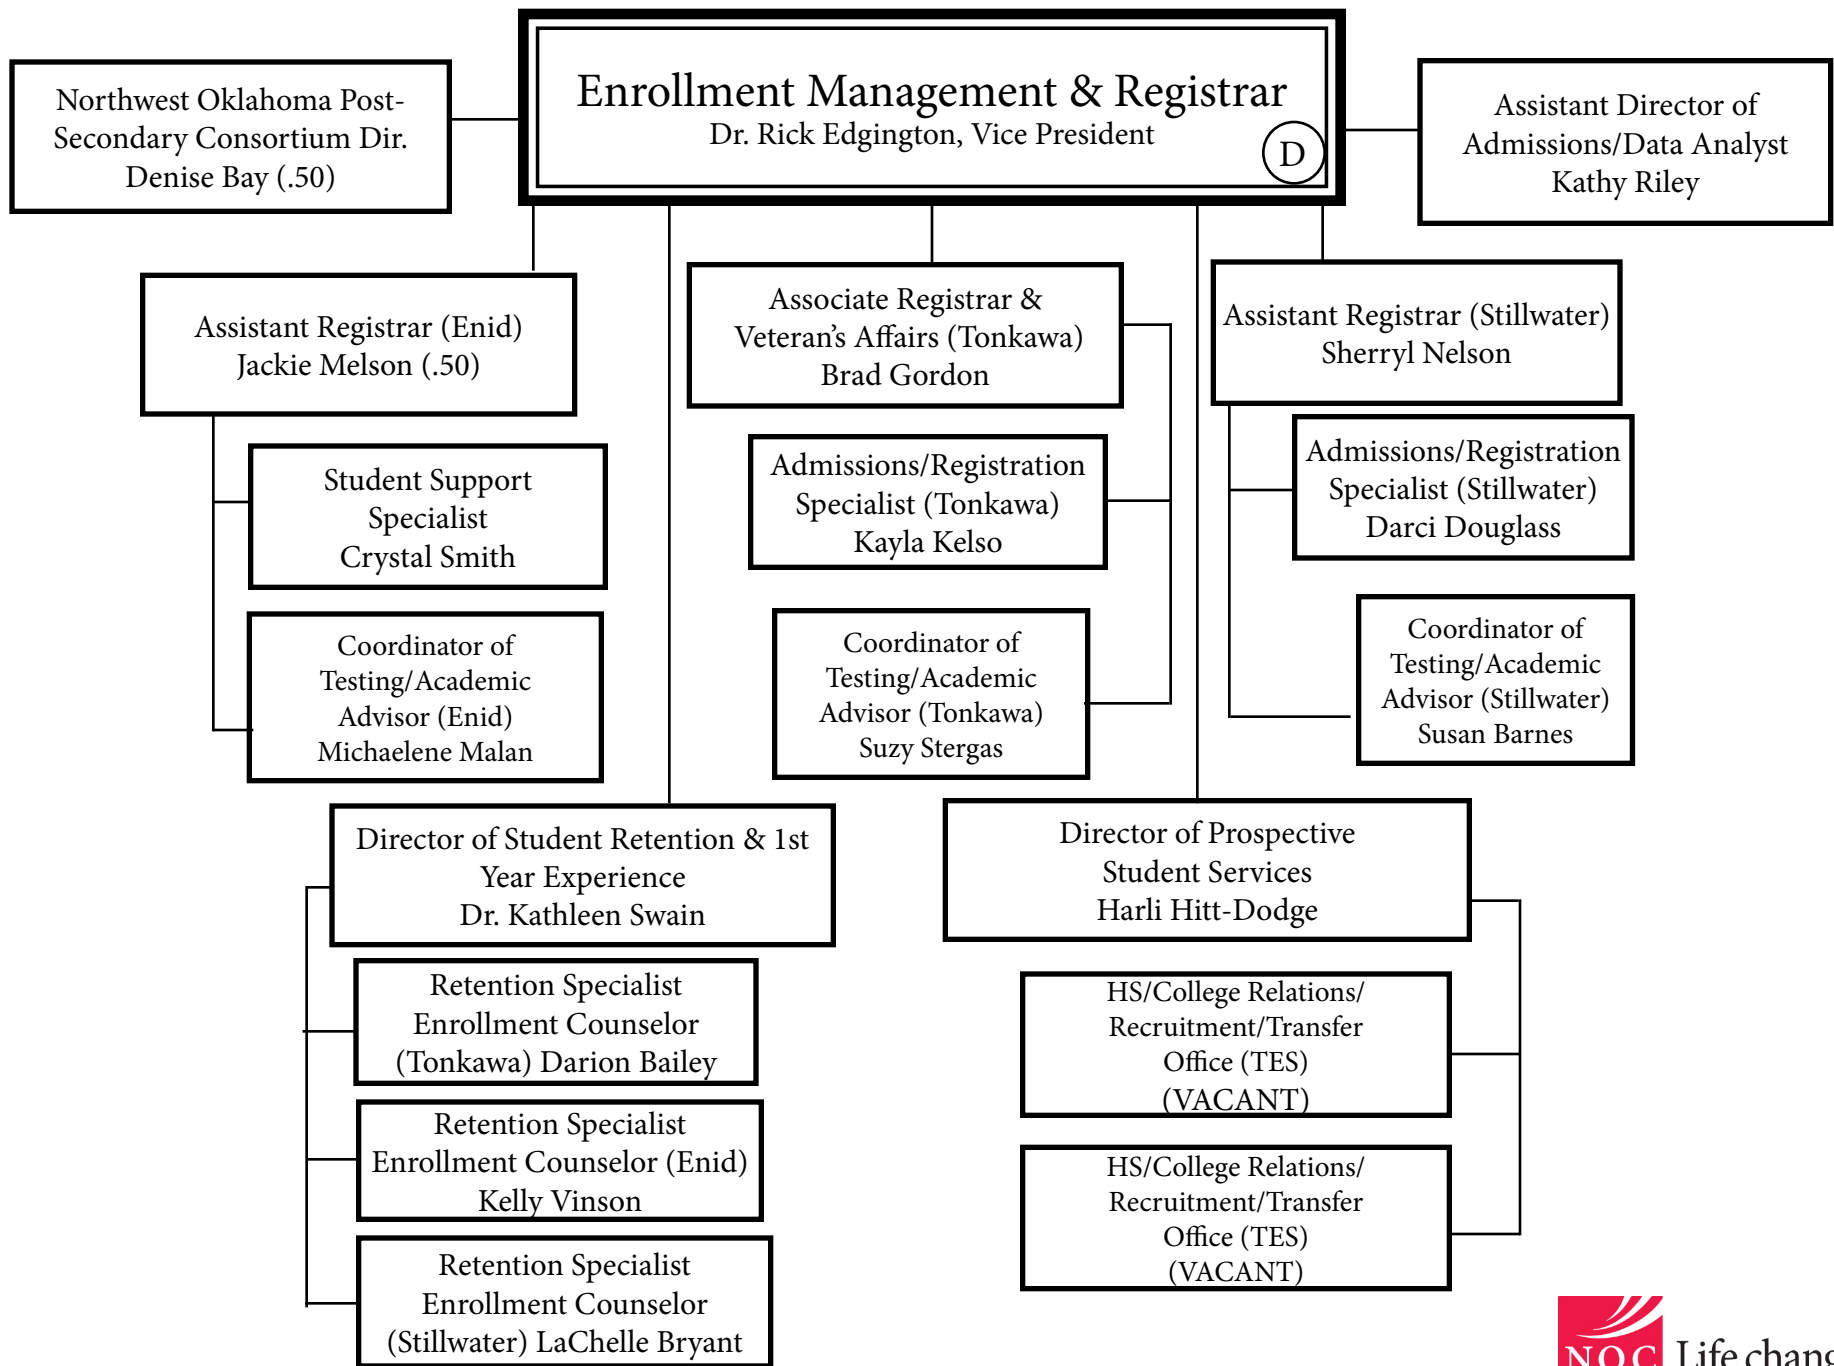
Enrollment Management & Registrar
Dr. Rick Edgington, Vice President
D

Northwest Oklahoma Post-Secondary Consortium Dir.
Denise Bay (.50)

Assistant Director of Admissions/Data Analyst
Kathy Riley

Assistant Registrar (Enid)
Jackie Melson (.50)

Student Support Specialist
Crystal Smith

Coordinator of Testing/Academic Advisor (Enid)
Michaelene Malan

Associate Registrar & Veteran's Affairs (Tonkawa)
Brad Gordon

Admissions/Registration Specialist (Tonkawa)
Kayla Kelso

Coordinator of Testing/Academic Advisor (Tonkawa)
Suzy Stergas

Assistant Registrar (Stillwater)
Sherryl Nelson

Admissions/Registration Specialist (Stillwater)
Darci Douglass

Coordinator of Testing/Academic Advisor (Stillwater)
Susan Barnes

Director of Student Retention & 1st Year Experience
Dr. Kathleen Swain

Retention Specialist Enrollment Counselor (Tonkawa) Darion Bailey

Retention Specialist Enrollment Counselor (Enid)
Kelly Vinson

Retention Specialist Enrollment Counselor (Stillwater) LaChelle Bryant

Director of Prospective Student Services
Harli Hitt-Dodge

HS/College Relations/ Recruitment/Transfer Office (TES) (VACANT)

HS/College Relations/ Recruitment/Transfer Office (TES) (VACANT)

NOC Life chang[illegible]